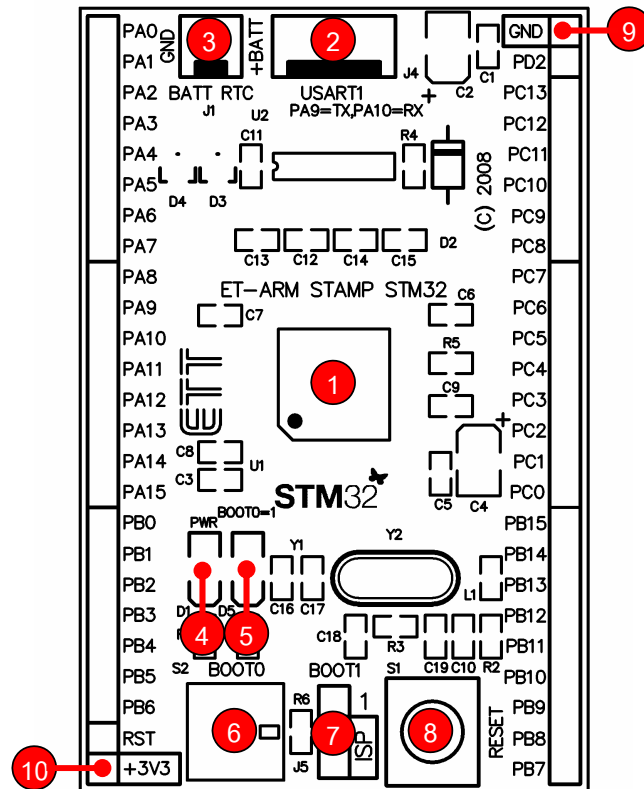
PA0
PA1
PA2
PA3
PA4
PA5
PA6
PA7
PA8
PA9
PA10
PA11
PA12
PA13
PA14
PA15
PB0
PB1
PB2
PB3
PB4
PB5
PB6
RST
+3V3

GND
3
+BATT
2
BATT RTC
J1
USART1
PA9=TX,PA10=RX
J4
C1
C2
+
U2
C11
R4
D4
D3
(C) 2008
D2
C13
C12
C14
C15
ET-ARM STAMP STM32
C6
C7
R5
1
C9
ETT
C8
U1
C3
STM32
C5
C4
+
BOOT0=1
PWR
Y1
Y2
D1
D5
C16
C17
L1
4
5
C18
R3
S2
BOOT0
BOOT1
S1
C19
C10
R2
R6
1
6
7
8
J5
ISP
RESET
10

GND
9
PD2
PC13
PC12
PC11
PC10
PC9
PC8
PC7
PC6
PC5
PC4
PC3
PC2
PC1
PC0
PB15
PB14
PB13
PB12
PB11
PB10
PB9
PB8
PB7